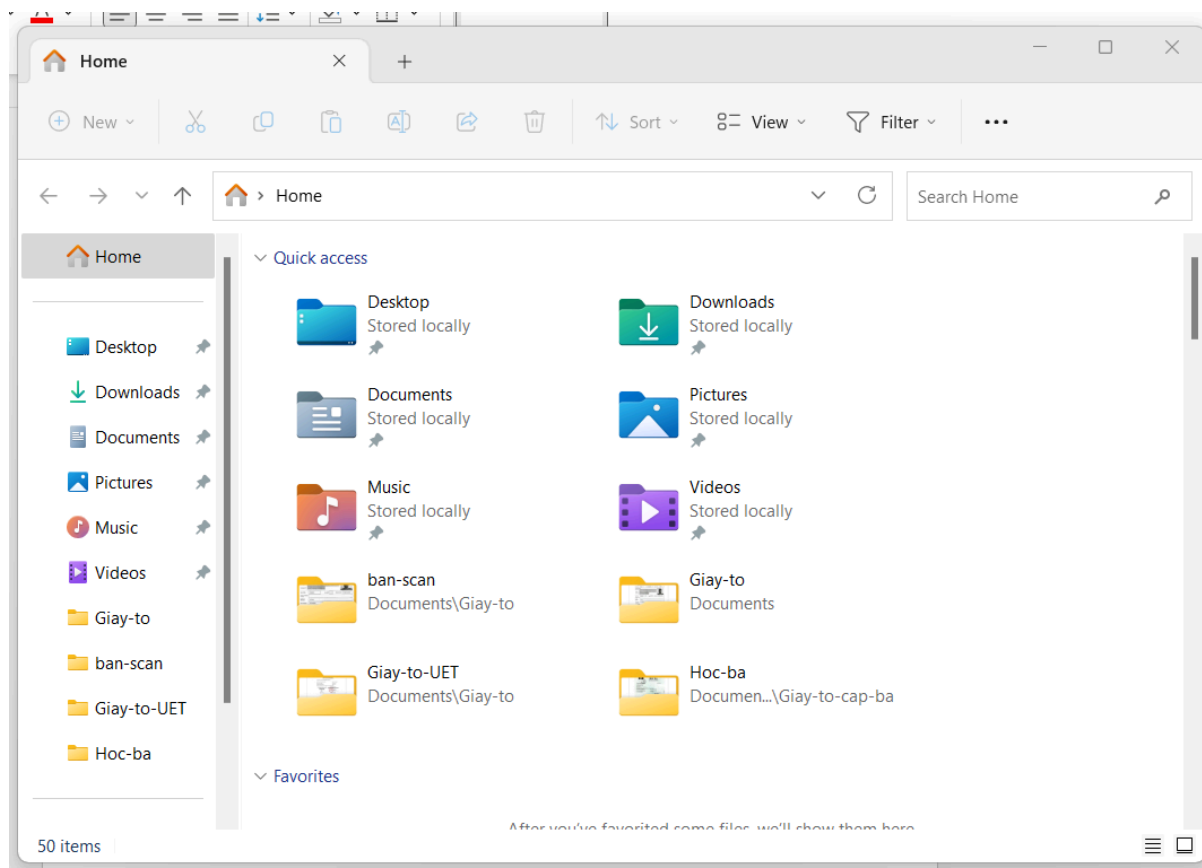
Home
+
New
Sort
View
Filter
...
Home
Search Home
Home
Desktop
Downloads
Documents
Pictures
Music
Videos
Giay-to
ban-scan
Giay-to-UET
Hoc-ba
Quick access
Desktop
Stored locally
Downloads
Stored locally
Documents
Stored locally
Pictures
Stored locally
Music
Stored locally
Videos
Stored locally
ban-scan
Documents\Giay-to
Giay-to
Documents
Giay-to-UET
Documents\Giay-to
Hoc-ba
Documen...\Giay-to-cap-ba
Favorites
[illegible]
50 items